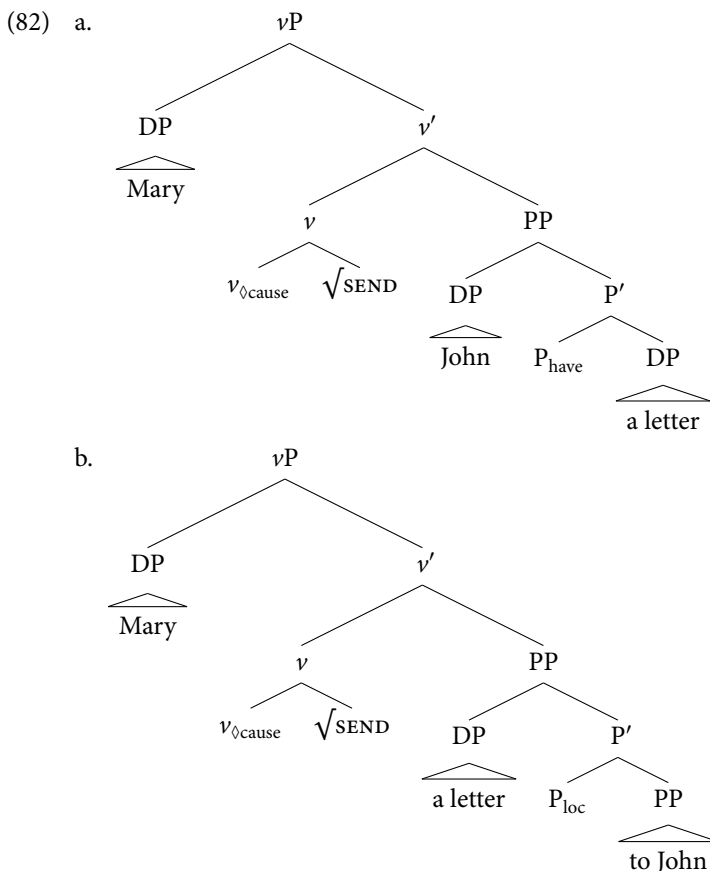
(82) a. $v$P

DP

Mary

$v'$

$v$

$v_{\Diamond\text{cause}}$

$\sqrt{\text{SEND}}$

PP

DP

John

P′

$P_{have}$

DP

a letter

b. $v$P

DP

Mary

$v'$

$v$

$v_{\Diamond\text{cause}}$

$\sqrt{\text{SEND}}$

PP

DP

a letter

P′

$P_{loc}$

PP

to John